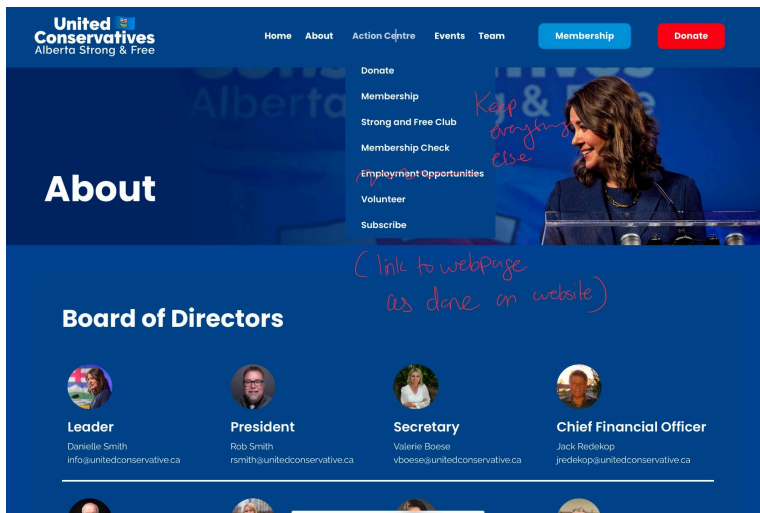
United Conservatives
Alberta Strong & Free

Home About Action Centre Events Team Membership Donate

Donate
Membership
Strong and Free Club
Membership Check
Employment Opportunities
Volunteer
Subscribe

Keep everything else

About

(link to webpage as done on website)

Board of Directors

Leader
Danielle Smith
info@unitedconservative.ca

President
Rob Smith
rsmith@unitedconservative.ca

Secretary
Valerie Boese
vboese@unitedconservative.ca

Chief Financial Officer
Jack Redekop
jredekop@unitedconservative.ca